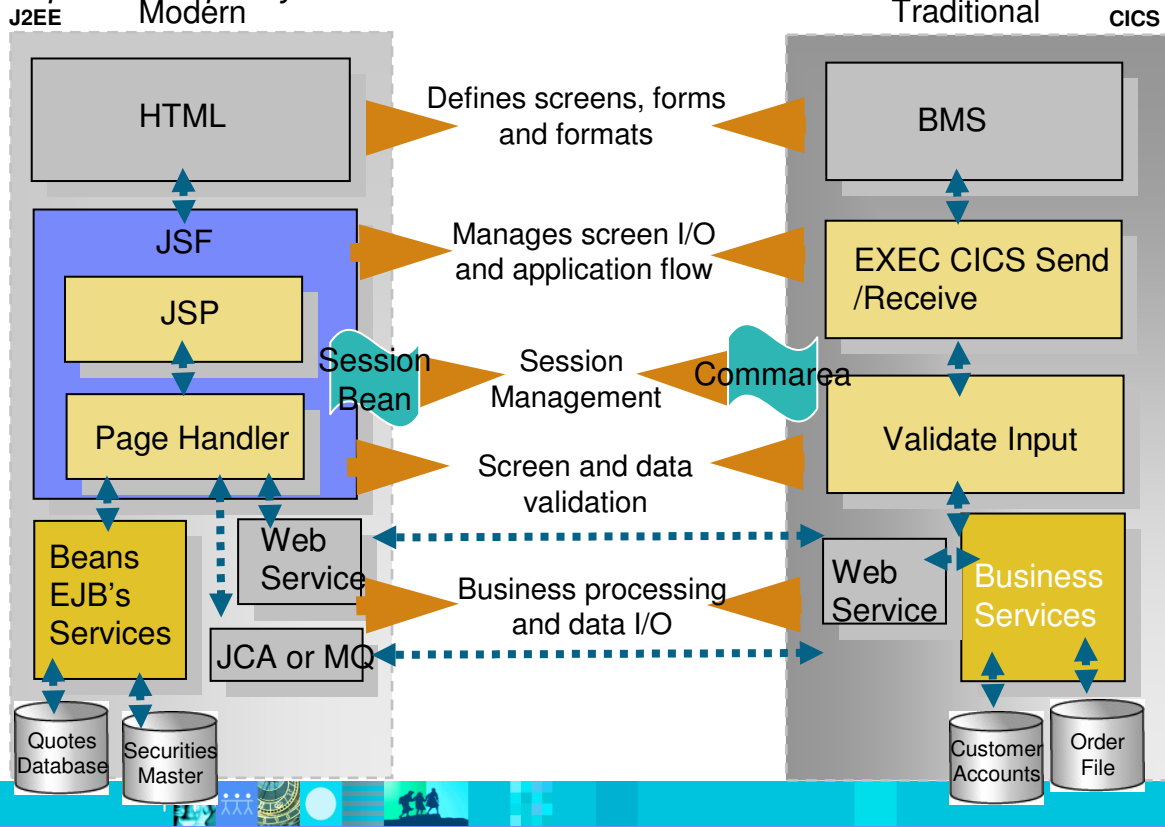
J2EE

Modern

Traditional

CICS

HTML

Defines screens, forms and formats

BMS

JSF

Manages screen I/O and application flow

EXEC CICS Send /Receive

JSP

Session Bean

Session Management

Commarea

Page Handler

Validate Input

Screen and data validation

Beans EJB's Services

Web Service

Business processing and data I/O

Web Service

Business Services

JCA or MQ

Quotes Database

Securities Master

Customer Accounts

Order File